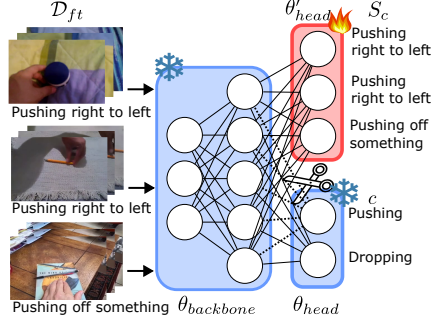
$\mathcal{D}_{ft}$

$\theta'_{head}$

$S_c$

Pushing right to left

Pushing right to left

Pushing off something

Pushing right to left

Pushing right to left

Pushing off something

$c$

Pushing

Dropping

$\theta_{backbone}$

$\theta_{head}$